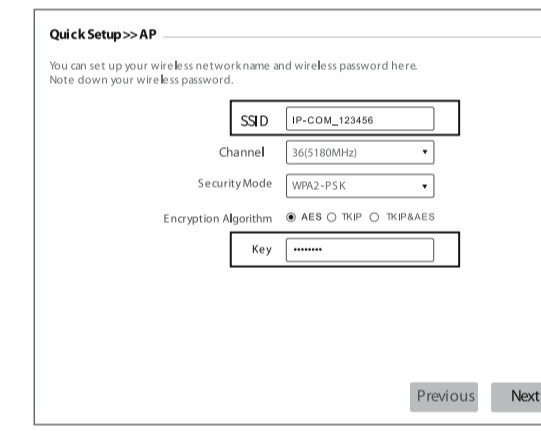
Quick Setup>>AP

You can set up your wireless network name and wireless password here.
Note down your wireless password.

SSID IP-COM_123456

Channel 36(5180MHz)

Security Mode WPA2-PSK

Encryption Algorithm ◉ AES ○ TKIP ○ TKIP&AES

Key ········

Previous Next